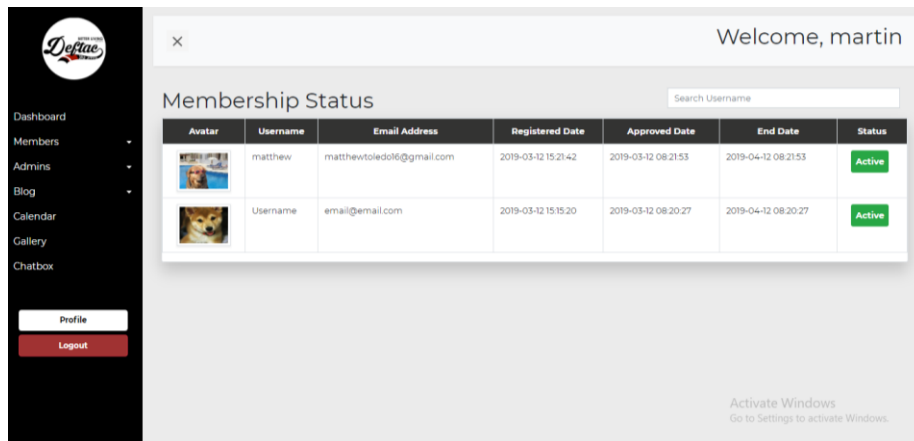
Deftac

Dashboard
Members
Admins
Blog
Calendar
Gallery
Chatbox

Profile
Logout

×

Welcome, martin

Membership Status

Search Username

| Avatar | Username | Email Address | Registered Date | Approved Date | End Date | Status |
|---|---|---|---|---|---|---|
| | matthew | matthewtoledo16@gmail.com | 2019-03-12 15:21:42 | 2019-03-12 08:21:53 | 2019-04-12 08:21:53 | Active |
| | Username | email@email.com | 2019-03-12 15:15:20 | 2019-03-12 08:20:27 | 2019-04-12 08:20:27 | Active |

Activate Windows
Go to Settings to activate Windows.